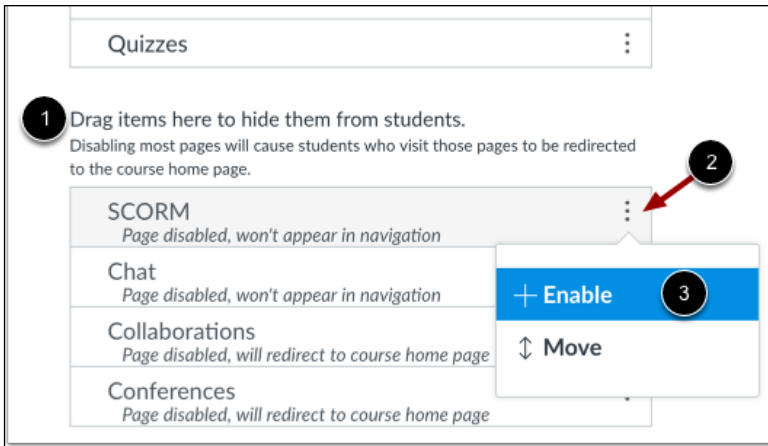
Quizzes

1

Drag items here to hide them from students.

Disabling most pages will cause students who visit those pages to be redirected to the course home page.

2

SCORM
Page disabled, won't appear in navigation

Chat
Page disabled, won't appear in navigation

Collaborations
Page disabled, will redirect to course home page

Conferences
Page disabled, will redirect to course home page

+ Enable

3

↕ Move